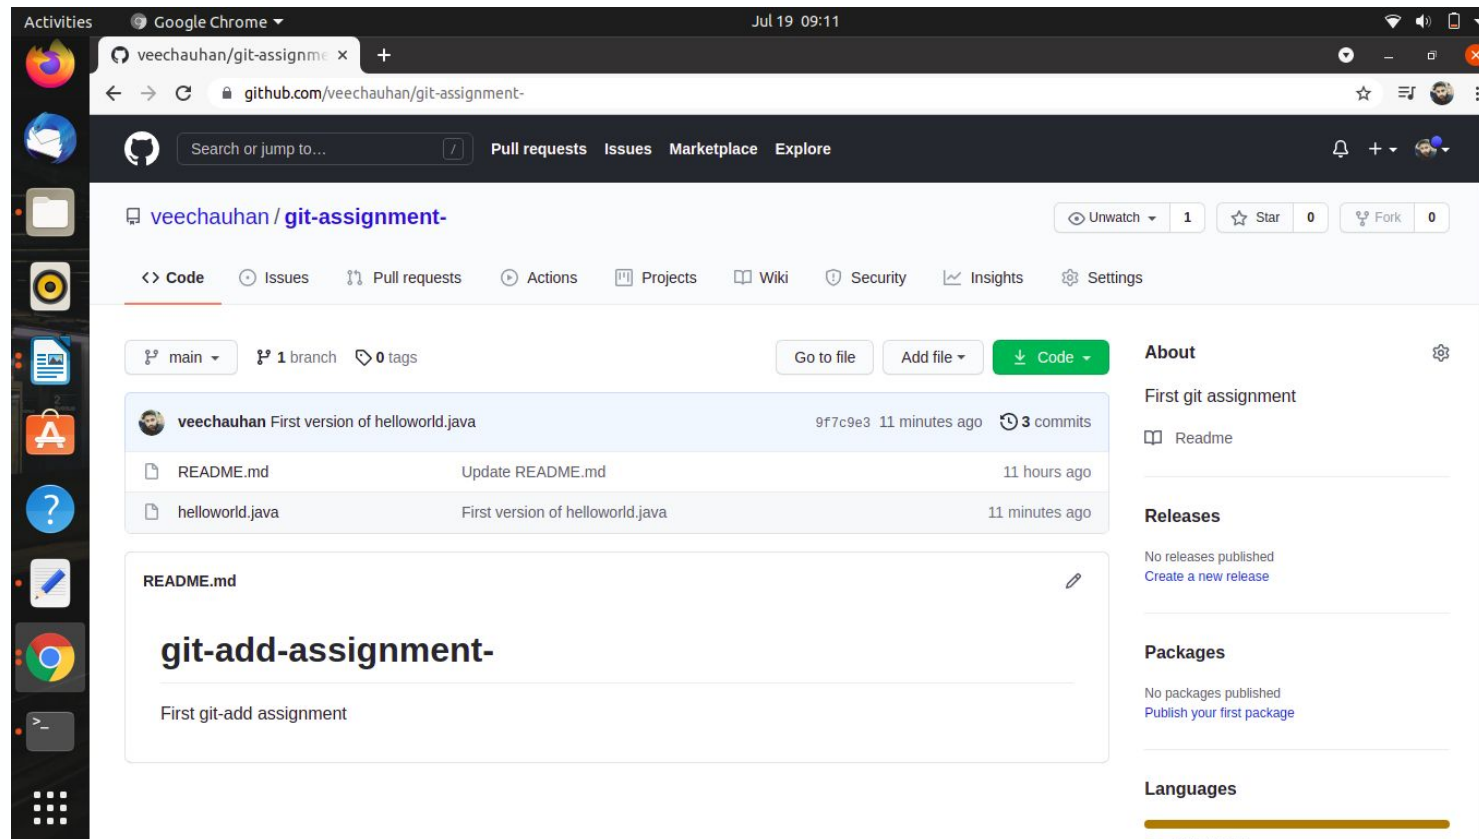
Activities Google Chrome Jul 19 09:11

veechauhan/git-assignme ×

github.com/veechauhan/git-assignment-

Search or jump to... / Pull requests Issues Marketplace Explore

veechauhan / git-assignment-

Unwatch 1 Star 0 Fork 0

Code Issues Pull requests Actions Projects Wiki Security Insights Settings

main 1 branch 0 tags Go to file Add file Code

veechauhan First version of helloworld.java 9f7c9e3 11 minutes ago 3 commits

| README.md | Update README.md | 11 hours ago |
|---|---|---|
| helloworld.java | First version of helloworld.java | 11 minutes ago |

README.md

git-add-assignment-

First git-add assignment

About

First git assignment

Readme

Releases

No releases published
Create a new release

Packages

No packages published
Publish your first package

Languages